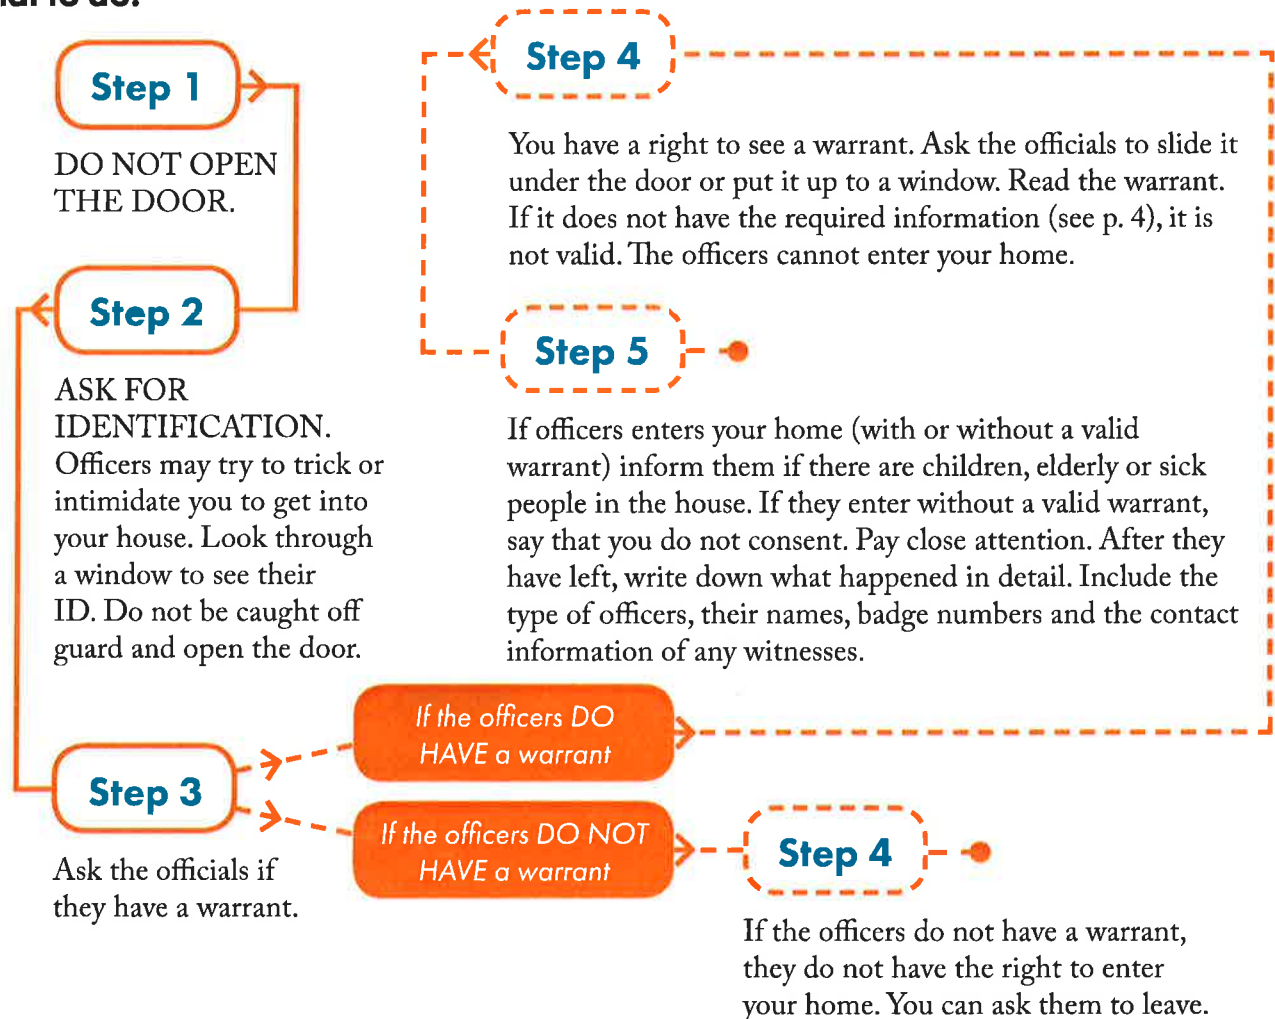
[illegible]

Step 1

DO NOT OPEN THE DOOR.

Step 2

ASK FOR IDENTIFICATION. Officers may try to trick or intimidate you to get into your house. Look through a window to see their ID. Do not be caught off guard and open the door.

Step 3

Ask the officials if they have a warrant.

Step 4

You have a right to see a warrant. Ask the officials to slide it under the door or put it up to a window. Read the warrant. If it does not have the required information (see p. 4), it is not valid. The officers cannot enter your home.

Step 5

If officers enters your home (with or without a valid warrant) inform them if there are children, elderly or sick people in the house. If they enter without a valid warrant, say that you do not consent. Pay close attention. After they have left, write down what happened in detail. Include the type of officers, their names, badge numbers and the contact information of any witnesses.

If the officers DO HAVE a warrant

If the officers DO NOT HAVE a warrant

Step 4

If the officers do not have a warrant, they do not have the right to enter your home. You can ask them to leave.